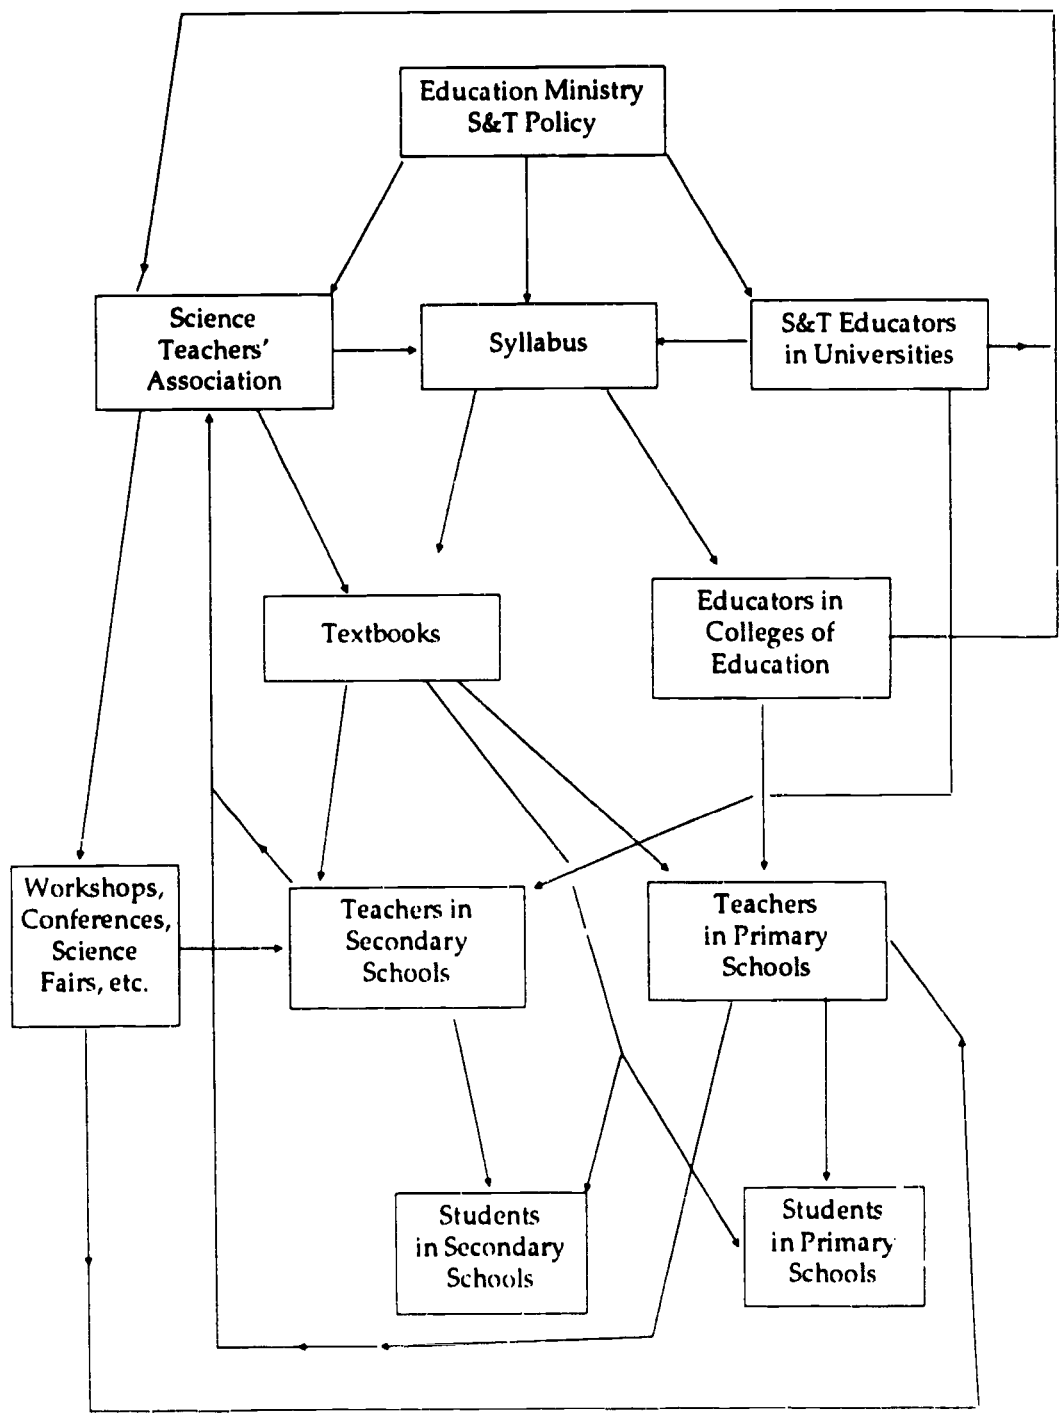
Education Ministry S&T Policy

Science Teachers' Association

Syllabus

S&T Educators in Universities

Textbooks

Educators in Colleges of Education

Workshops, Conferences, Science Fairs, etc.

Teachers in Secondary Schools

Teachers in Primary Schools

Students in Secondary Schools

Students in Primary Schools